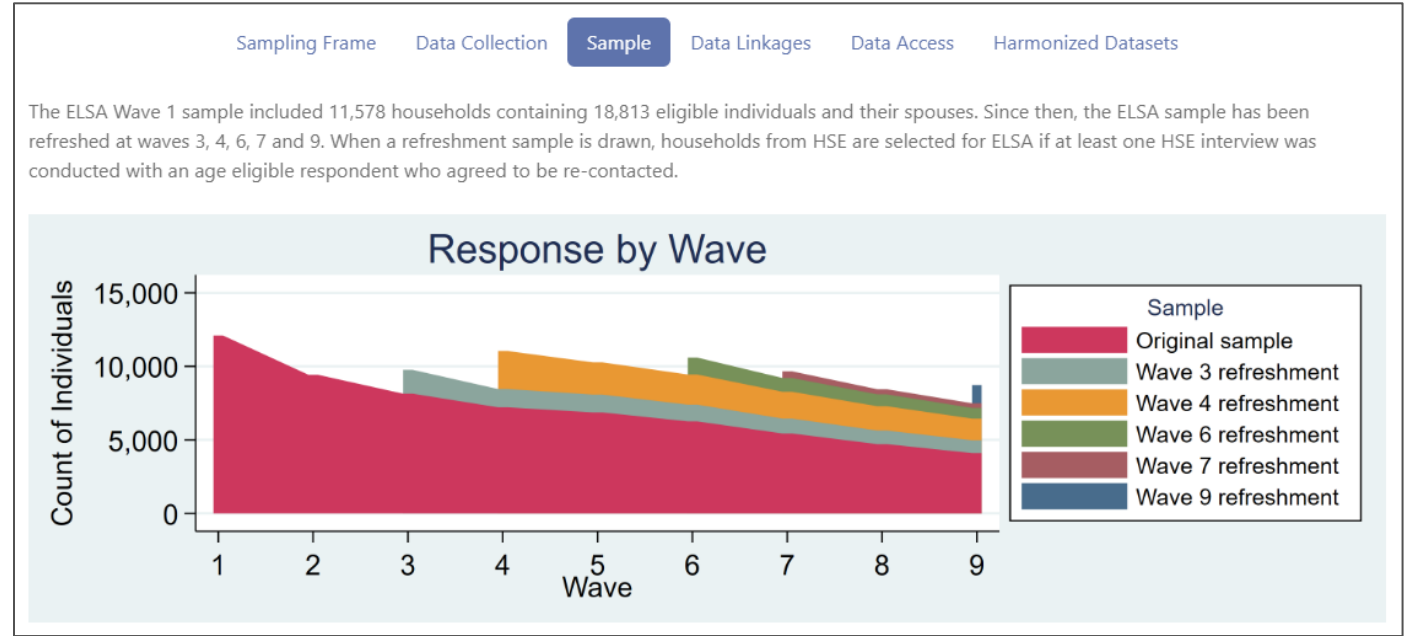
Sampling Frame Data Collection Sample Data Linkages Data Access Harmonized Datasets

The ELSA Wave 1 sample included 11,578 households containing 18,813 eligible individuals and their spouses. Since then, the ELSA sample has been refreshed at waves 3, 4, 6, 7 and 9. When a refreshment sample is drawn, households from HSE are selected for ELSA if at least one HSE interview was conducted with an age eligible respondent who agreed to be re-contacted.

Response by Wave

Count of Individuals

15,000
10,000
5,000
0

1 2 3 4 5 6 7 8 9
Wave

Sample
Original sample
Wave 3 refreshment
Wave 4 refreshment
Wave 6 refreshment
Wave 7 refreshment
Wave 9 refreshment